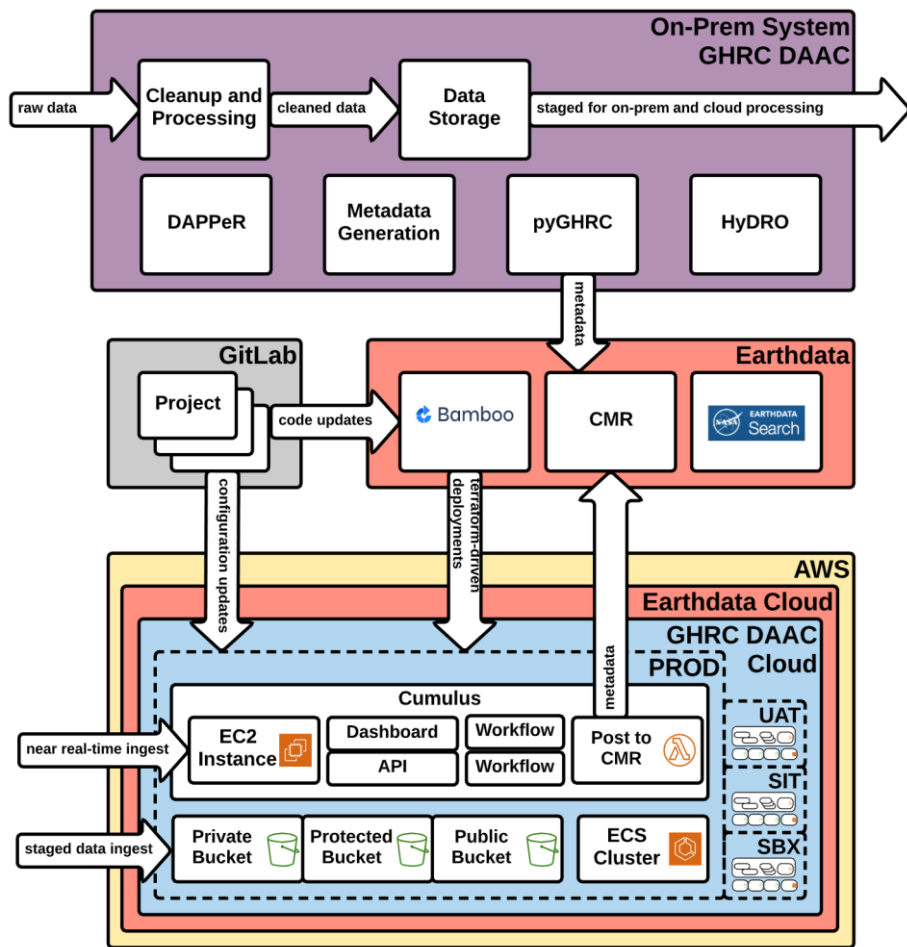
On-Prem System
GHRC DAAC

raw data
Cleanup and Processing
cleaned data
Data Storage
staged for on-prem and cloud processing

DAPPeR
Metadata Generation
pyGHRC
HyDRO

metadata

GitLab
Project
code updates

Earthdata
Bamboo
CMR
EARTHDATA Search

configuration updates
terraform-driven deployments

AWS
Earthdata Cloud
GHRC DAAC Cloud
PROD

metadata

Cumulus
near real-time ingest
EC2 Instance
Dashboard
API
Workflow
Workflow
Post to CMR

UAT
SIT
SBX

staged data ingest
Private Bucket
Protected Bucket
Public Bucket
ECS Cluster